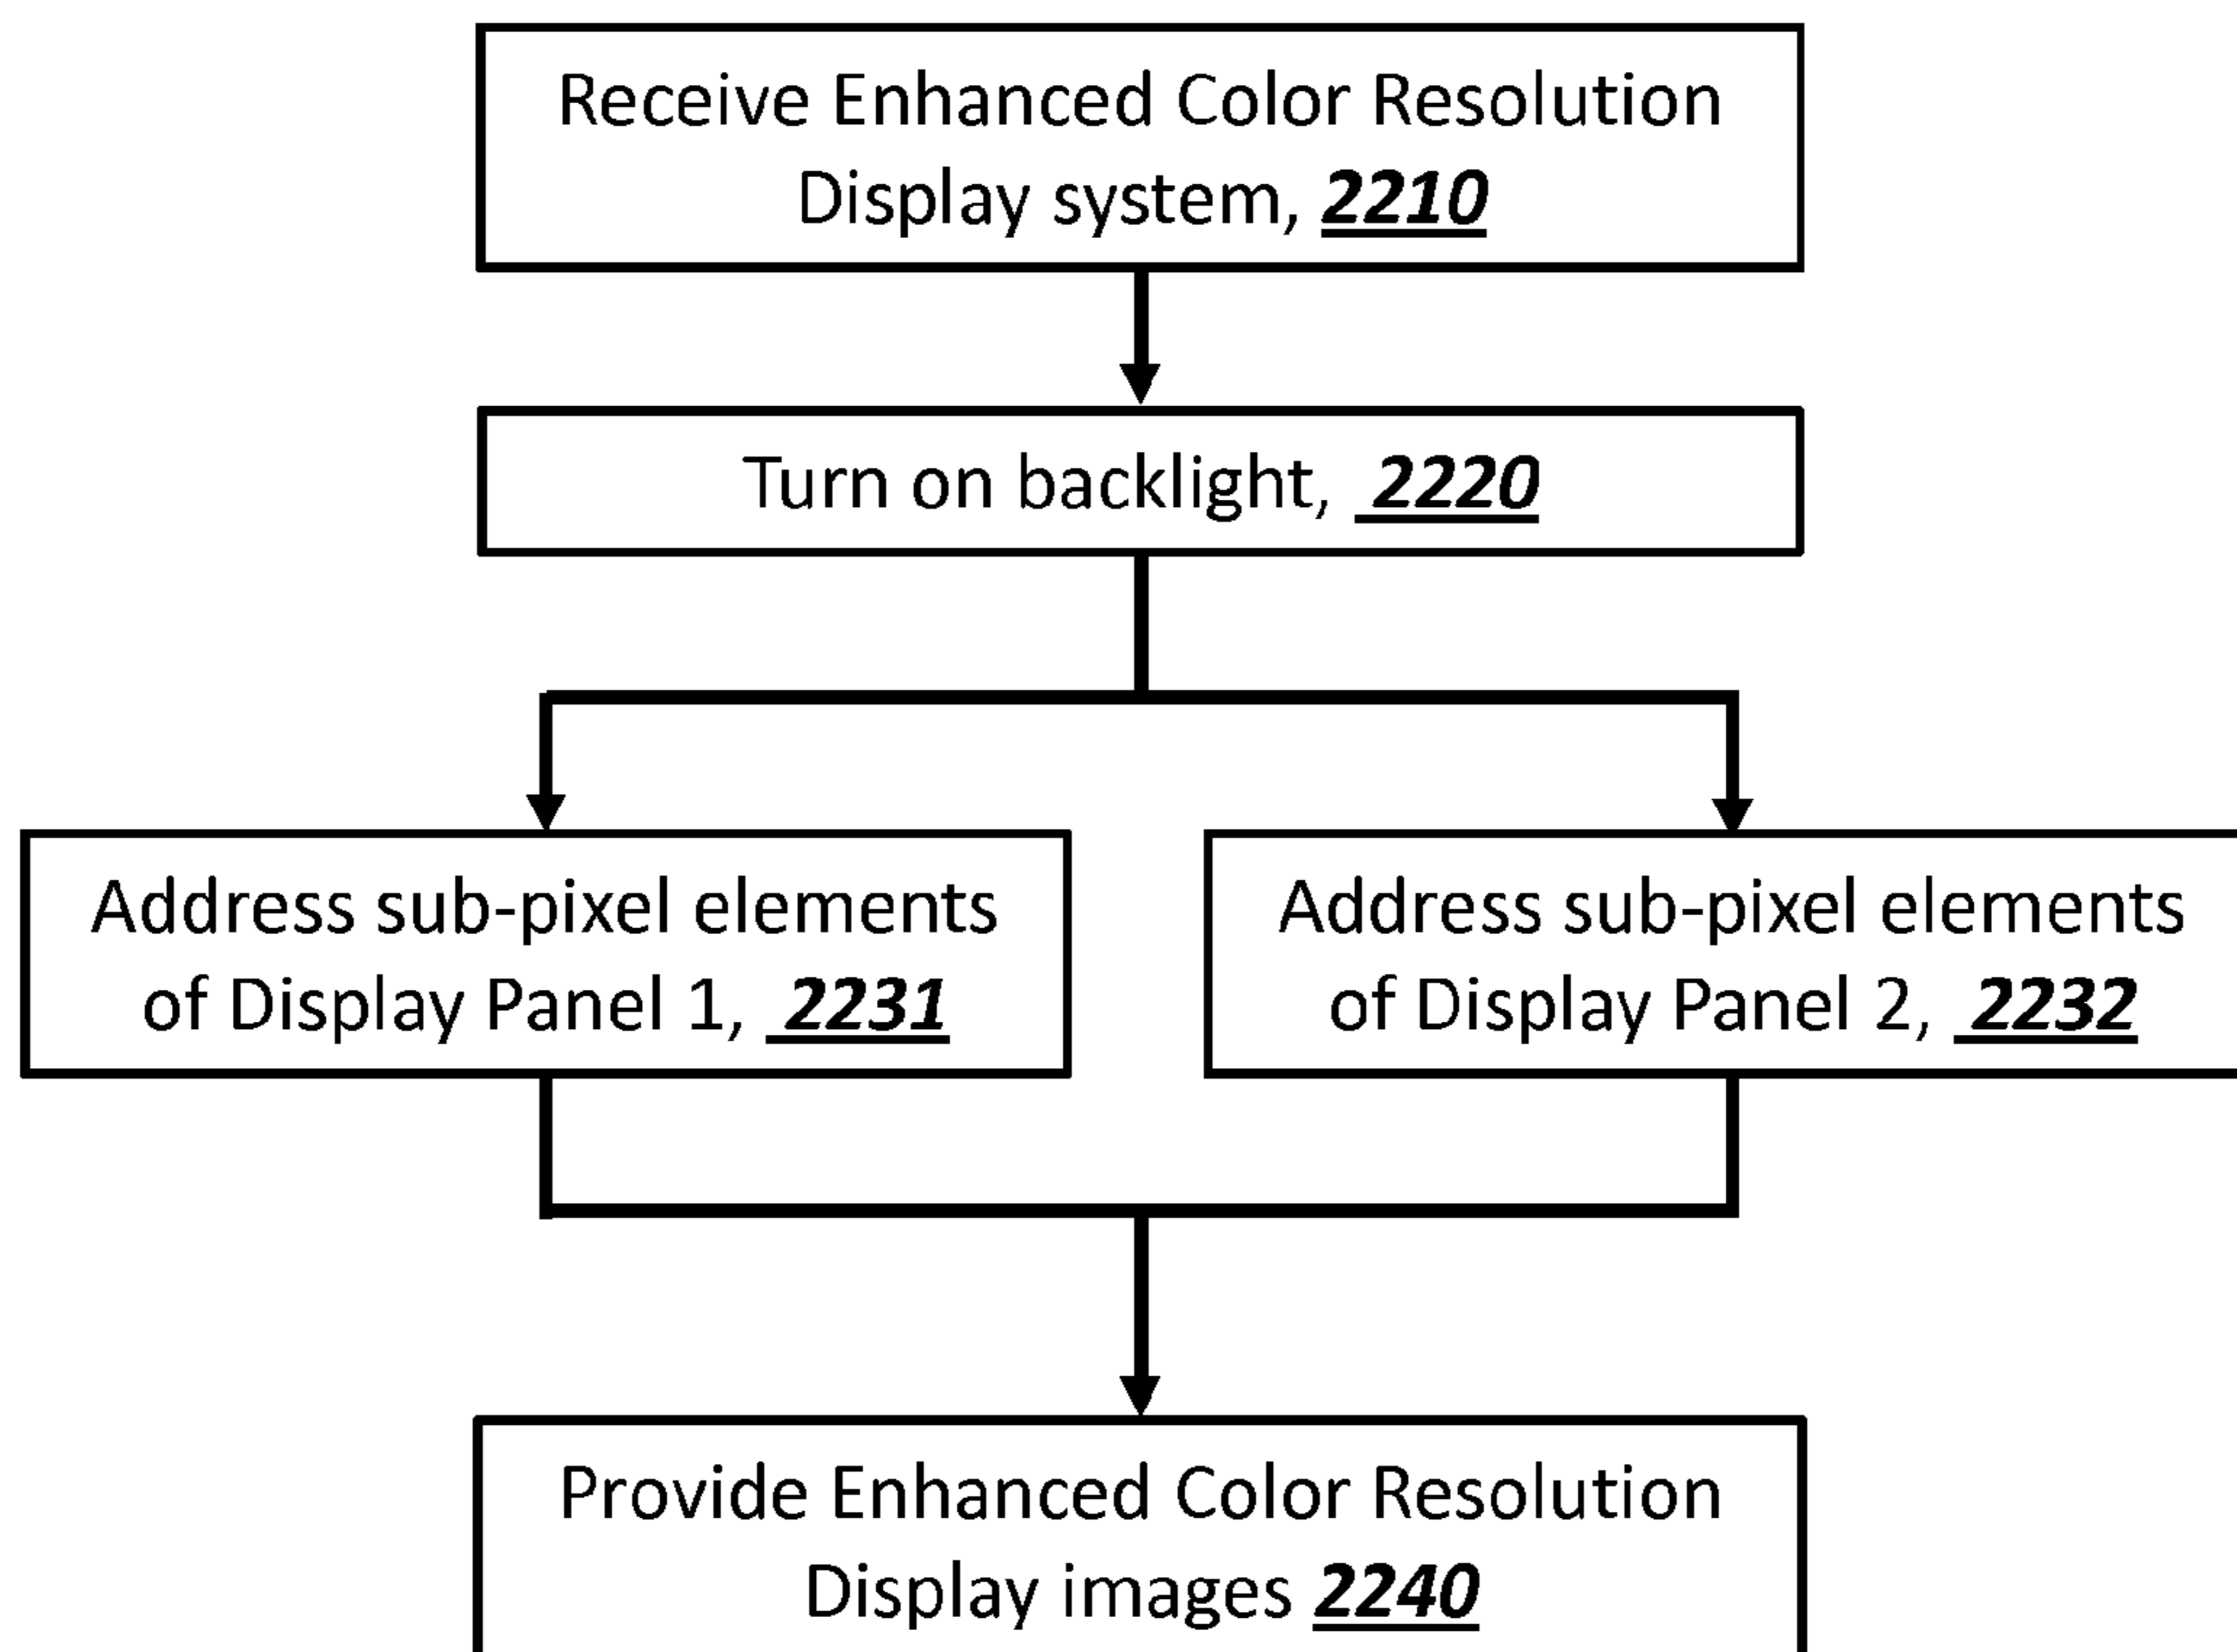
Receive Enhanced Color Resolution Display system, 2210

Turn on backlight, 2220

Address sub-pixel elements of Display Panel 1, 2231

Address sub-pixel elements of Display Panel 2, 2232

Provide Enhanced Color Resolution Display images 2240